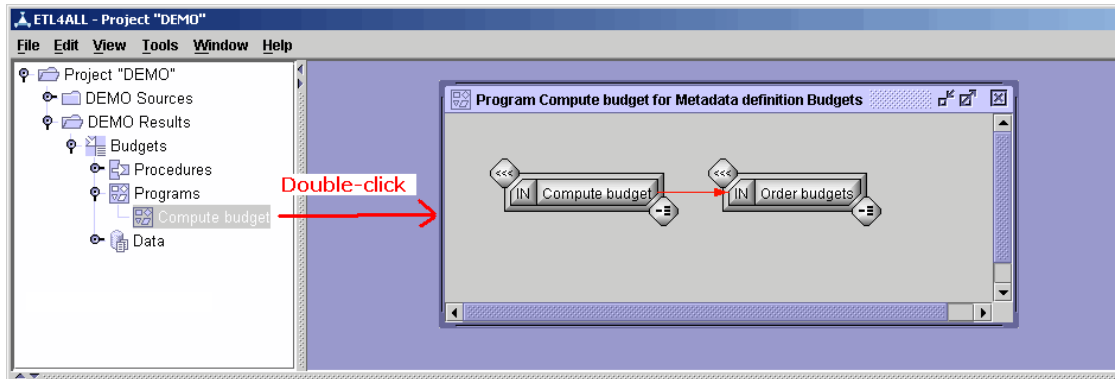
ETL4ALL - Project "DEMO"

File Edit View Tools Window Help

Project "DEMO"
DEMO Sources
DEMO Results
Budgets
Procedures
Programs
Compute budget
Data

Double-click

Program Compute budget for Metadata definition Budgets

<<<
IN Compute budget
<<<
IN Order budgets